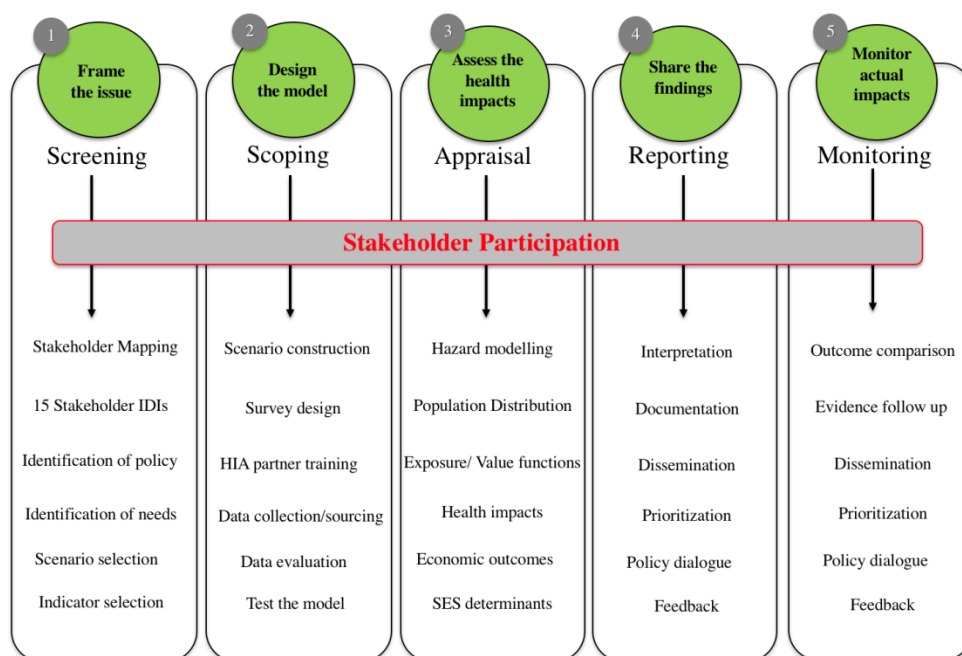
1
Frame the issue
Screening

Stakeholder Mapping
15 Stakeholder IDIs
Identification of policy
Identification of needs
Scenario selection
Indicator selection

2
Design the model
Scoping

Scenario construction
Survey design
HIA partner training
Data collection/sourcing
Data evaluation
Test the model

3
Assess the health impacts
Appraisal

Hazard modelling
Population Distribution
Exposure/ Value functions
Health impacts
Economic outcomes
SES determinants

4
Share the findings
Reporting

Interpretation
Documentation
Dissemination
Prioritization
Policy dialogue
Feedback

5
Monitor actual impacts
Monitoring

Outcome comparison
Evidence follow up
Dissemination
Prioritization
Policy dialogue
Feedback

Stakeholder Participation